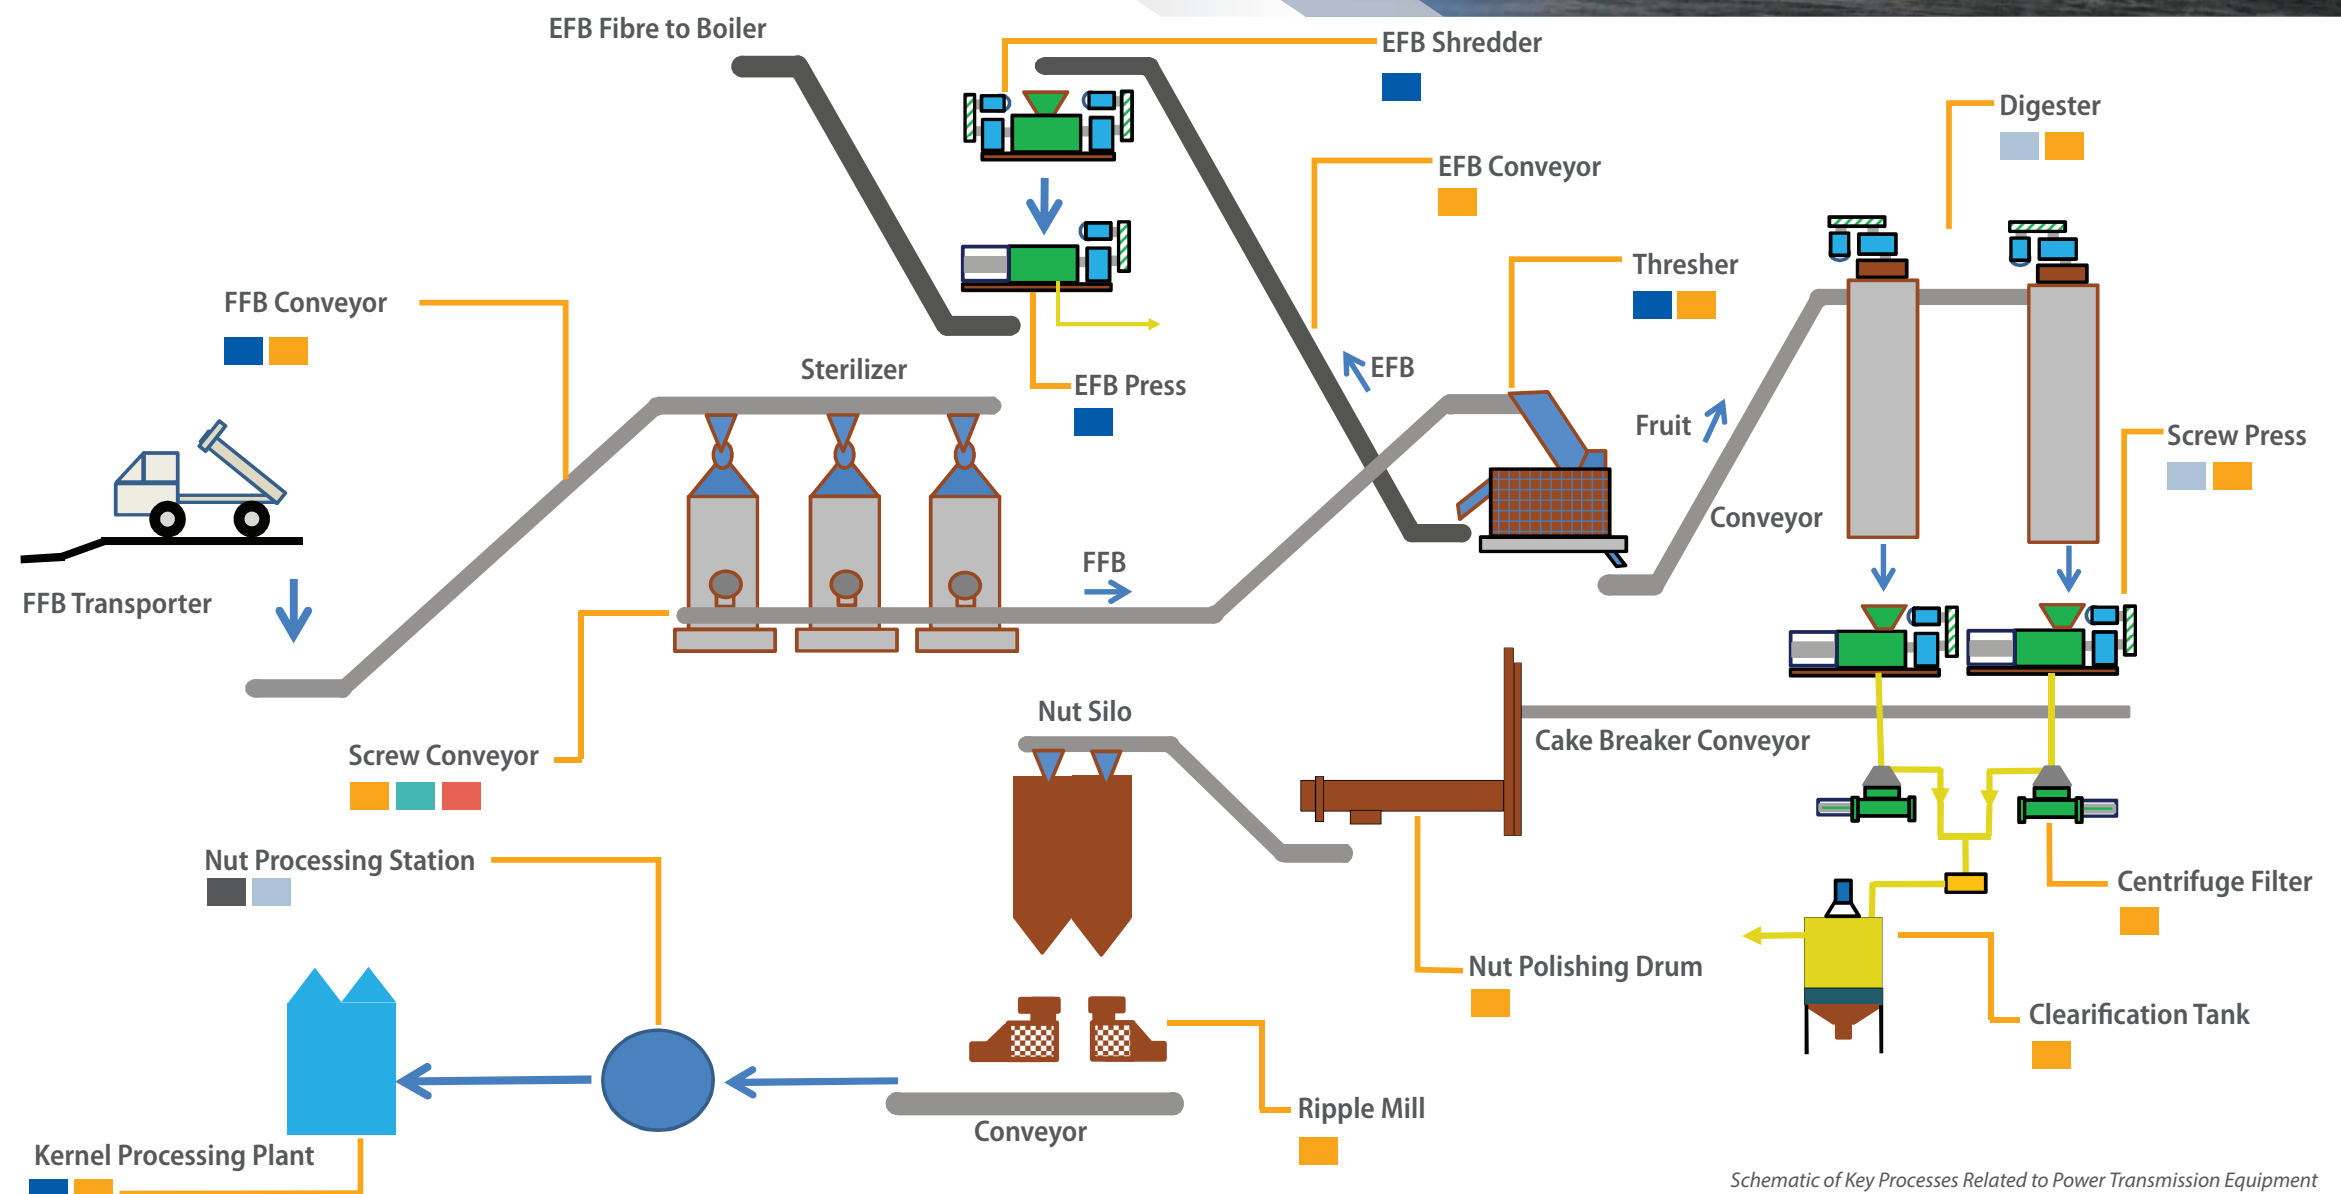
EFB Fibre to Boiler

EFB Shredder

Digester

EFB Conveyor

Thresher

FFB Conveyor

EFB

EFB Press

Sterilizer

Fruit

Screw Press

Conveyor

FFB

FFB Transporter

Nut Silo

Cake Breaker Conveyor

Screw Conveyor

Nut Processing Station

Centrifuge Filter

Nut Polishing Drum

Clearification Tank

Ripple Mill

Conveyor

Kernel Processing Plant

Schematic of Key Processes Related to Power Transmission Equipment